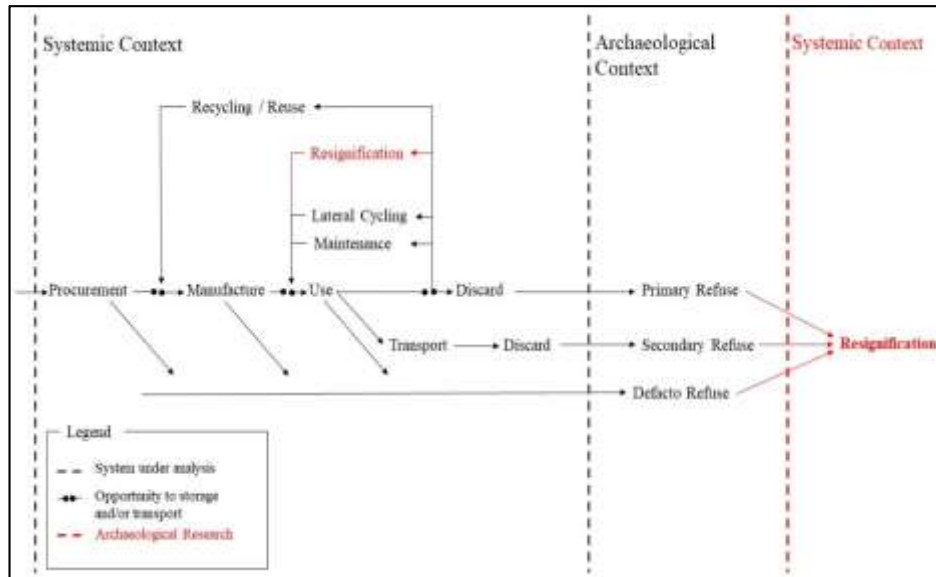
Systemic Context

Archaeological Context

Systemic Context

Recycling / Reuse

Resignification

Lateral Cycling

Maintenance

Procurement

Manufacture

Use

Discard

Primary Refuse

Transport

Discard

Secondary Refuse

Resignification

Defacto Refuse

Legend

System under analysis

Opportunity to storage and/or transport

Archaeological Research